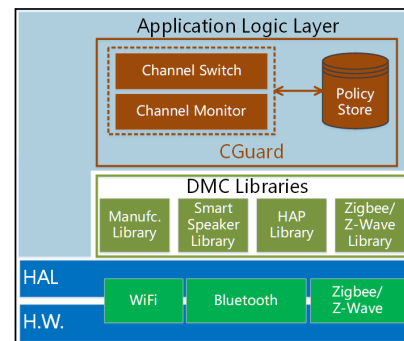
Application Logic Layer

Channel Switch

Channel Monitor

Policy Store

CGuard

DMC Libraries

Manufc. Library

Smart Speaker Library

HAP Library

Zigbee/ Z-Wave Library

HAL

H.W.

WiFi

Bluetooth

Zigbee/ Z-Wave